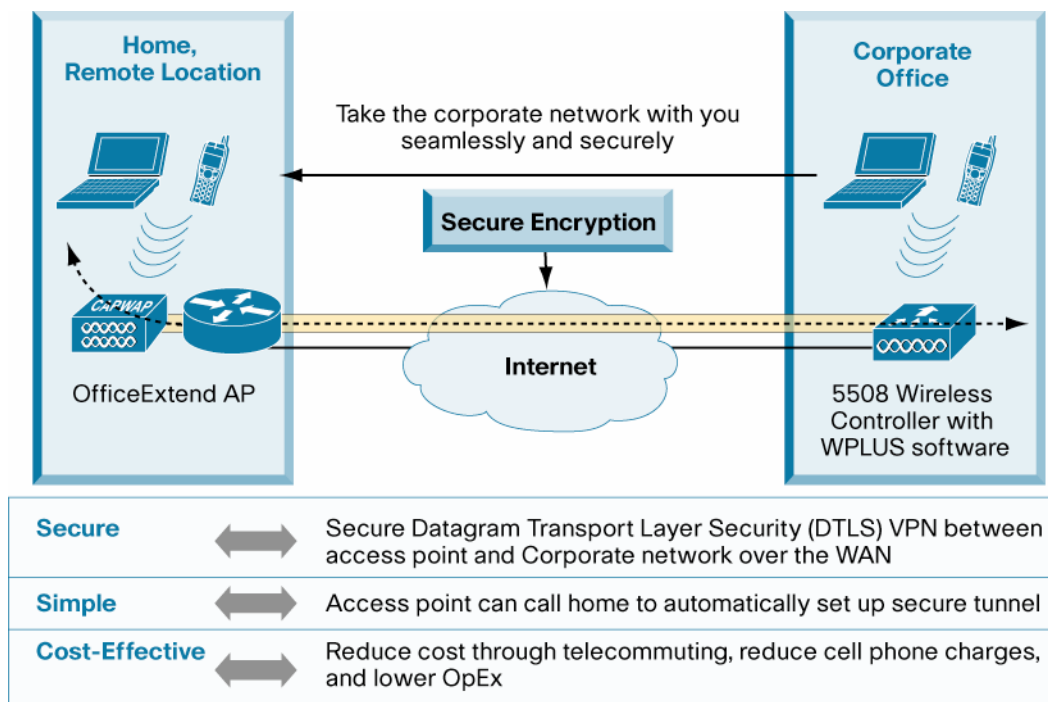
Home, Remote Location

Corporate Office

Take the corporate network with you seamlessly and securely

Secure Encryption

CAPWAP

Internet

OfficeExtend AP

5508 Wireless Controller with WPLUS software

| | |
|---|---|
| Secure | Secure Datagram Transport Layer Security (DTLS) VPN between access point and Corporate network over the WAN |
| Simple | Access point can call home to automatically set up secure tunnel |
| Cost-Effective | Reduce cost through telecommuting, reduce cell phone charges, and lower OpEx |